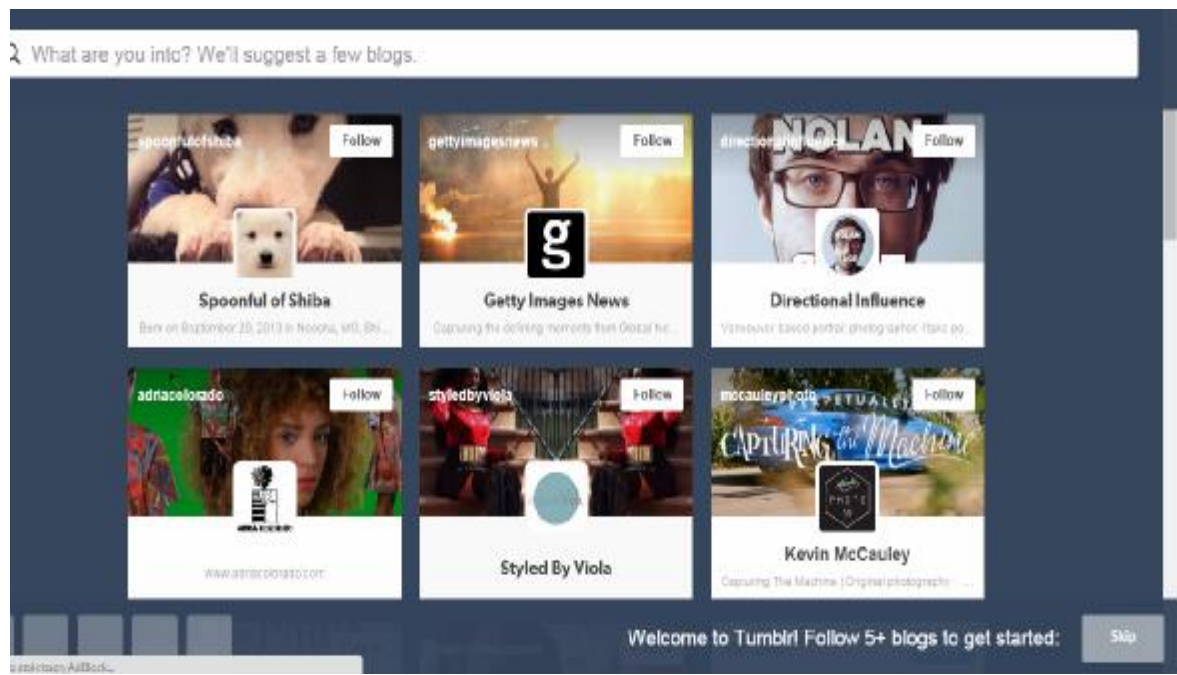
What are you into? We'll suggest a few blogs.

spoonfulofshiba
Follow
Spoonful of Shiba
Born on September 20, 2013 in Nosoho, MS, Shi...

gettyimagesnews
Follow
g
Getty Images News
Capturing the defining moments from Global he...

directionalinfluence
NOLAN
Follow
Directional Influence
Vancouver based portrait photographer. Italic po...

adriacolorado
Follow
www.adriacolorado.com

styledbyviola
Follow
Styled By Viola

mccauleyphoto
Follow
CAPTURING the Machine
Kevin McCauley
Capturing The Machine | Original photography ...

Welcome to Tumblr! Follow 5+ blogs to get started:
Skip

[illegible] AdBlock...